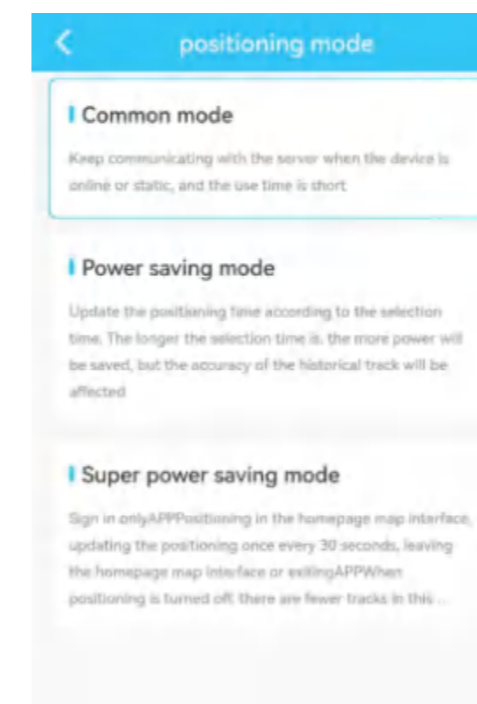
positioning mode

Common mode

Keep communicating with the server when the device is online or static, and the use time is short

Power saving mode

Update the positioning time according to the selection time. The longer the selection time is, the more power will be saved, but the accuracy of the historical track will be affected

Super power saving mode

Sign in onlyAPPPositioning in the homepage map interface, updating the positioning once every 30 seconds, leaving the homepage map interface or exitingAPPWhen positioning is turned off, there are fewer tracks in this ...